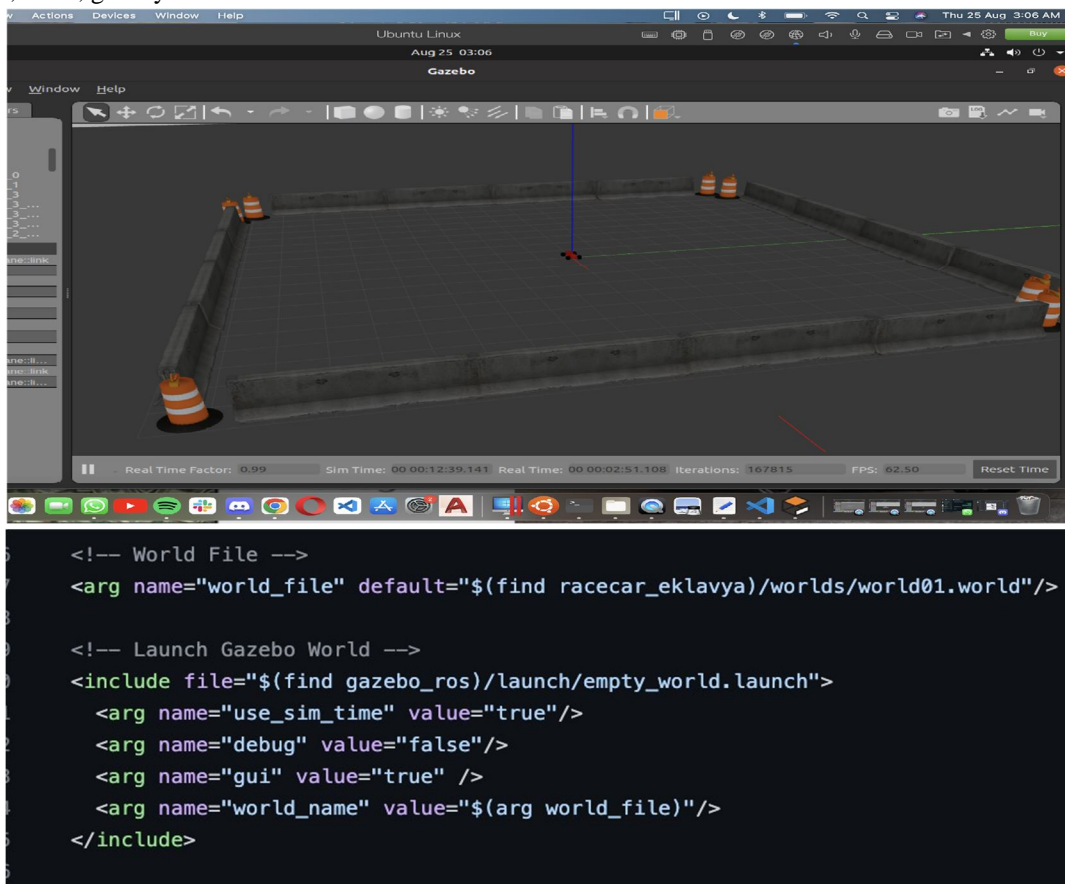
Actions Devices Window Help

Thu 25 Aug 3:06 AM

Ubuntu Linux

Buy

Aug 25 03:06

Gazebo

Window Help

Real Time Factor: 0.99 Sim Time: 00 00:12:39.141 Real Time: 00 00:02:51.108 Iterations: 167815 FPS: 62.50 Reset Time

<!-- World File -->
<arg name="world_file" default="$(find racecar_eklavya)/worlds/world01.world"/>

<!-- Launch Gazebo World -->
<include file="$(find gazebo_ros)/launch/empty_world.launch">
<arg name="use_sim_time" value="true"/>
<arg name="debug" value="false"/>
<arg name="gui" value="true" />
<arg name="world_name" value="$(arg world_file)"/>
</include>